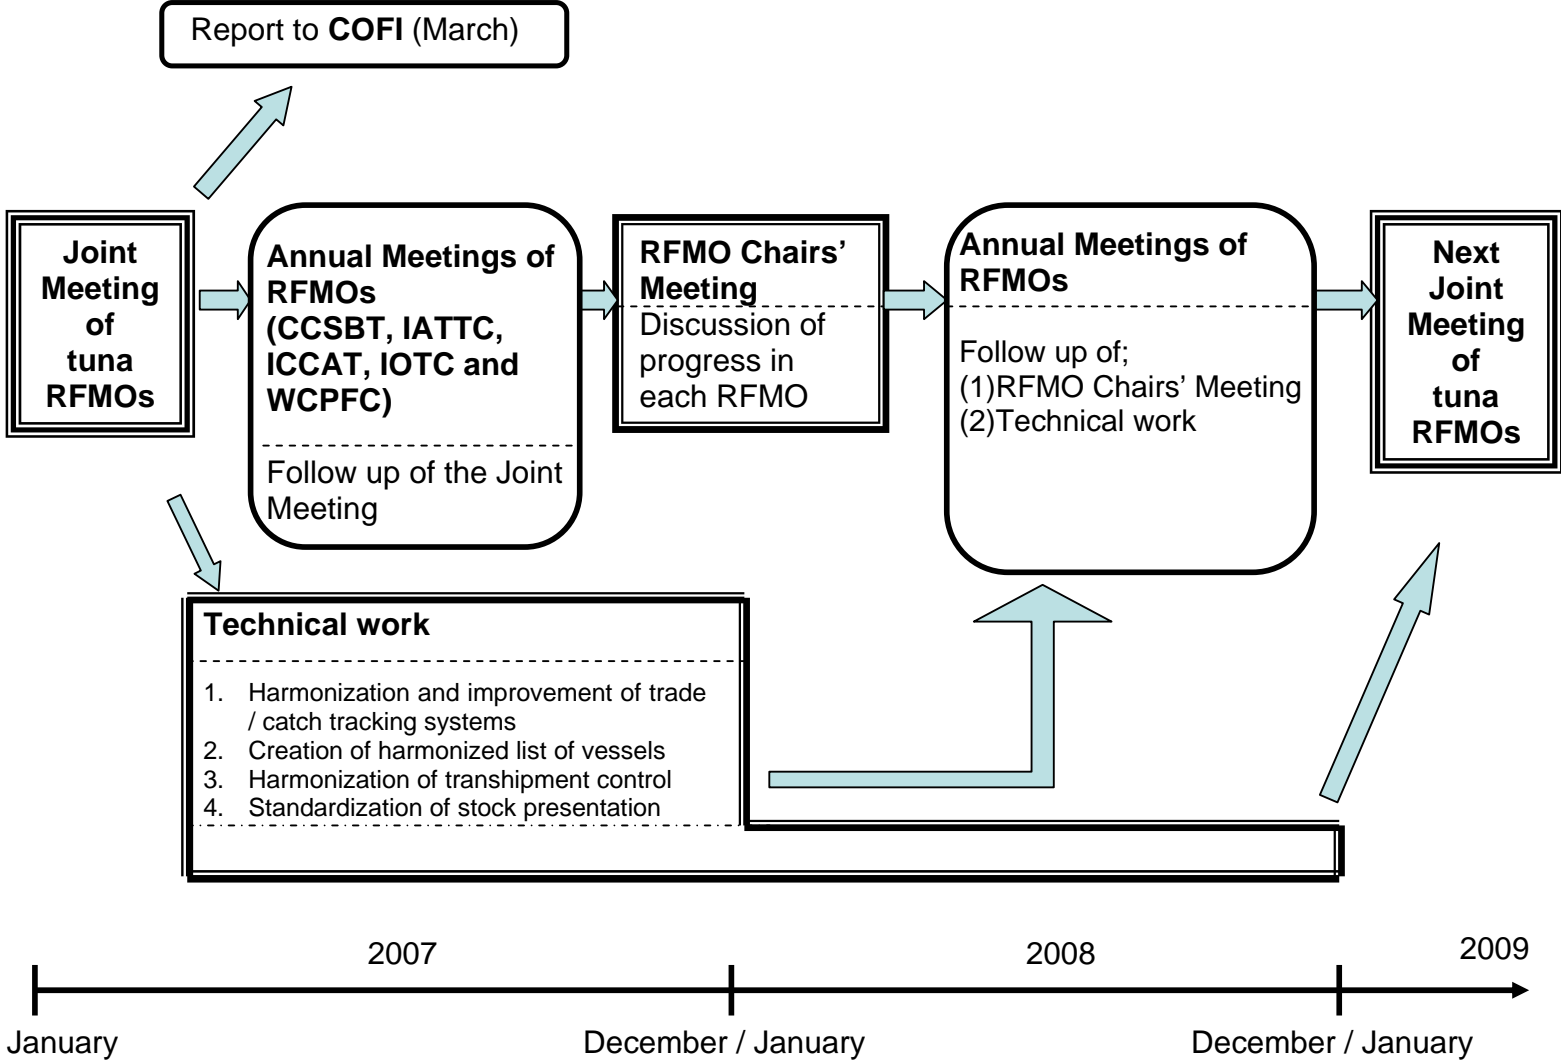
Report to **COFI** (March)

**Joint Meeting of tuna RFMOs**

**Annual Meetings of RFMOs (CCSBT, IATTC, ICCAT, IOTC and WCPFC)**

Follow up of the Joint Meeting

**RFMO Chairs' Meeting**

Discussion of progress in each RFMO

**Annual Meetings of RFMOs**

Follow up of;
(1)RFMO Chairs' Meeting
(2)Technical work

**Next Joint Meeting of tuna RFMOs**

**Technical work**

1. Harmonization and improvement of trade / catch tracking systems
2. Creation of harmonized list of vessels
3. Harmonization of transhipment control
4. Standardization of stock presentation

2007

2008

2009

January

December / January

December / January